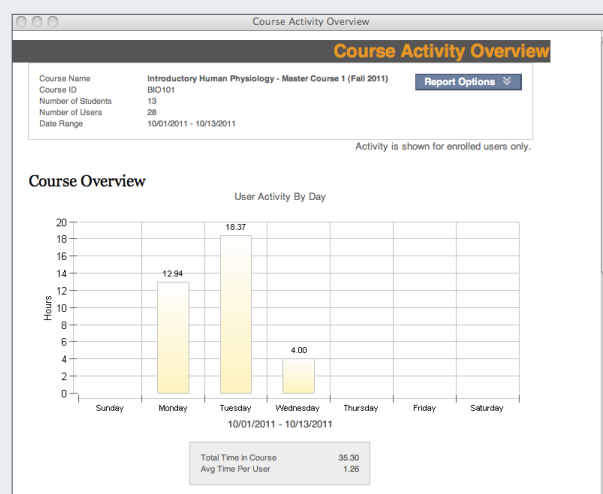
Course Activity Overview

Course Activity Overview

| | |
|---|---|
| Course Name | Introductory Human Physiology - Master Course 1 (Fall 2011) |
| Course ID | BIO101 |
| Number of Students | 13 |
| Number of Users | 28 |
| Date Range | 10/01/2011 - 10/13/2011 |

Report Options

Activity is shown for enrolled users only.

Course Overview

User Activity By Day

Hours

20
18
16
14
12
10
8
6
4
2
0

12.94
18.37
4.00

Sunday Monday Tuesday Wednesday Thursday Friday Saturday

10/01/2011 - 10/13/2011

| | |
|---|---|
| Total Time in Course | 35.30 |
| Avg Time Per User | 1.26 |